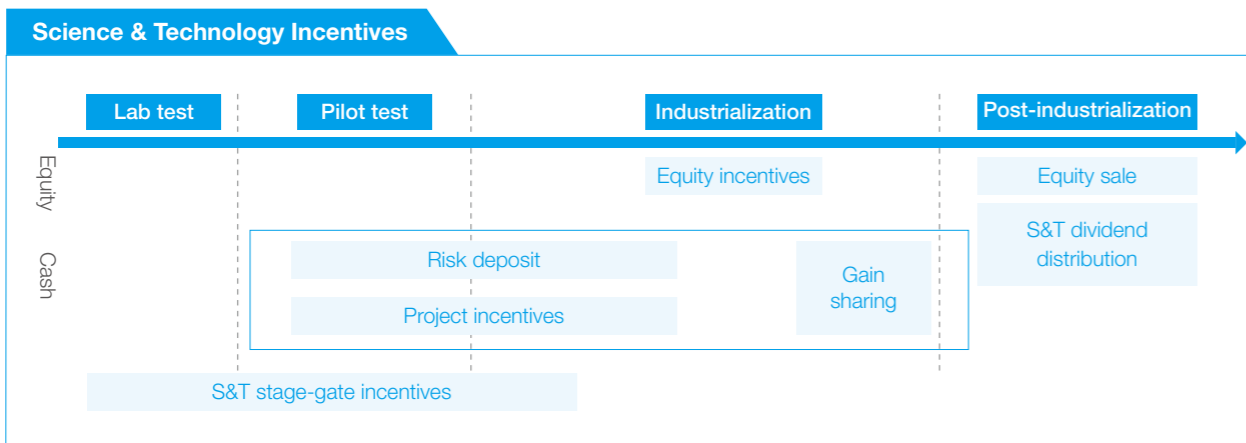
Science & Technology Incentives

Lab test

Pilot test

Industrialization

Post-industrialization

Equity

Cash

Equity incentives

Equity sale

S&T dividend distribution

Risk deposit

Project incentives

Gain sharing

S&T stage-gate incentives